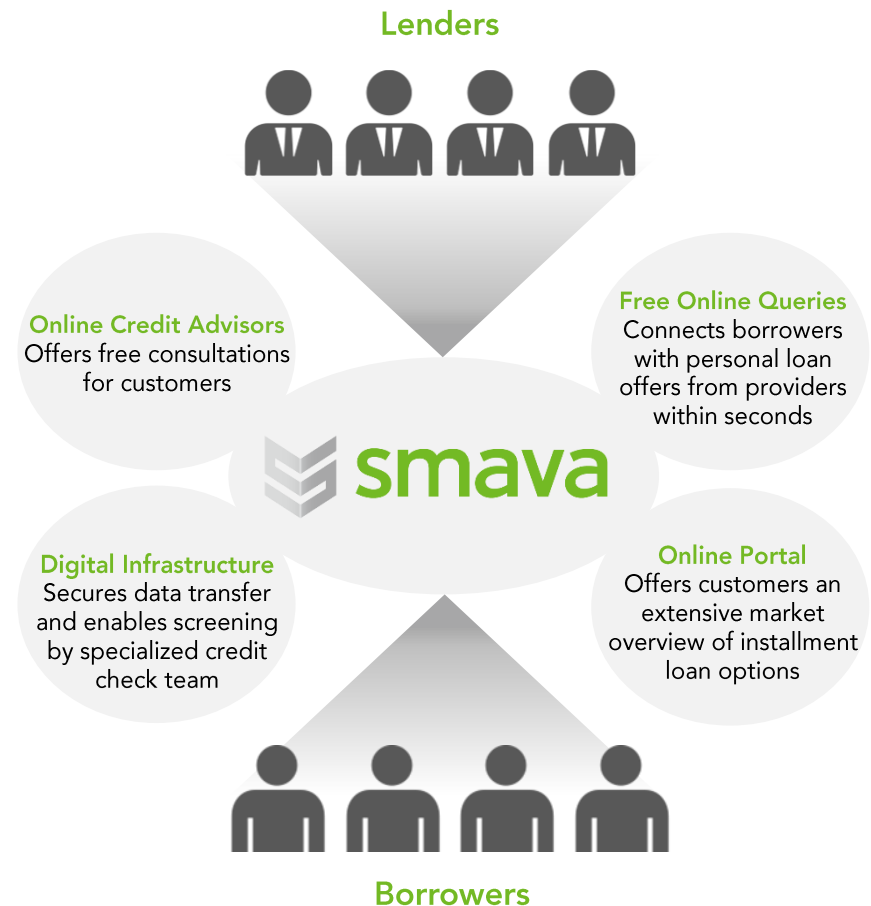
Lenders

Online Credit Advisors
Offers free consultations for customers

Free Online Queries
Connects borrowers with personal loan offers from providers within seconds

smava

Digital Infrastructure
Secures data transfer and enables screening by specialized credit check team

Online Portal
Offers customers an extensive market overview of installment loan options

Borrowers